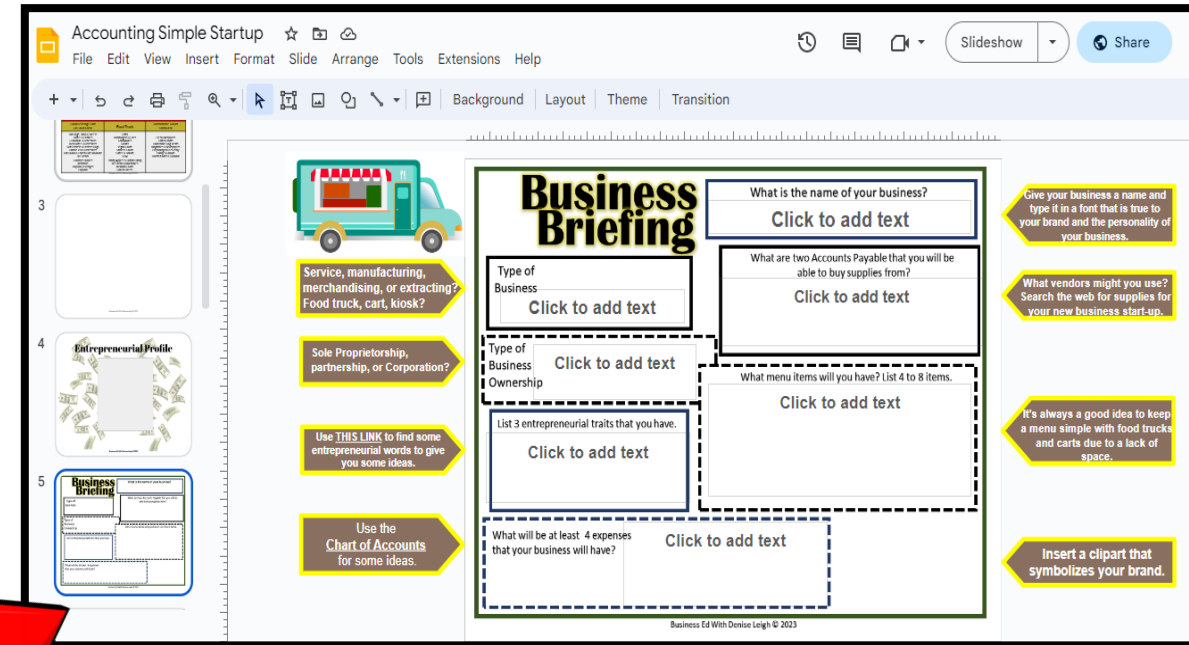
Accounting Simple Startup

File Edit View Insert Format Slide Arrange Tools Extensions Help

Slideshow

Share

Background Layout Theme Transition

3

4

Entrepreneurial Profile

5

Business Briefing

Service, manufacturing, merchandising, or extracting? Food truck, cart, kiosk?

Sole Proprietorship, partnership, or Corporation?

Use THIS LINK to find some entrepreneurial words to give you some ideas.

Use the Chart of Accounts for some ideas.

Business Briefing

What is the name of your business?

Click to add text

Type of Business

Click to add text

What are two Accounts Payable that you will be able to buy supplies from?

Click to add text

Type of Business Ownership

Click to add text

What menu items will you have? List 4 to 8 items.

Click to add text

List 3 entrepreneurial traits that you have.

Click to add text

What will be at least 4 expenses that your business will have?

Click to add text

Business Ed With Denise Leigh © 2023

Give your business a name and type it in a font that is true to your brand and the personality of your business.

What vendors might you use? Search the web for supplies for your new business start-up.

It's always a good idea to keep a menu simple with food trucks and carts due to a lack of space.

Insert a clipart that symbolizes your brand.